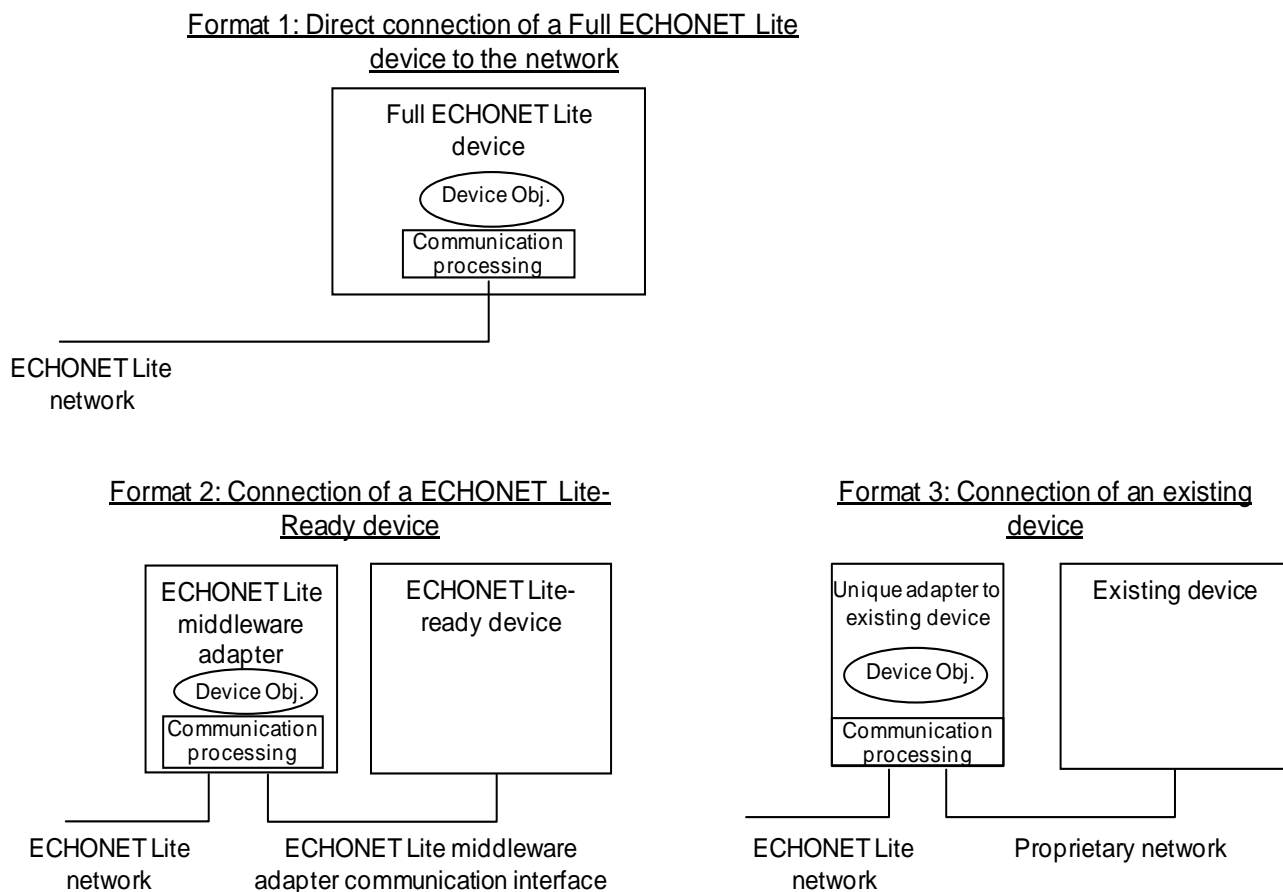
Format 1: Direct connection of a Full ECHONET Lite device to the network

Full ECHONET Lite device

Device Obj.

Communication processing

ECHONET Lite network

Format 2: Connection of a ECHONET Lite-Ready device

ECHONET Lite middleware adapter

Device Obj.

Communication processing

ECHONET Lite-ready device

ECHONET Lite network

ECHONET Lite middleware adapter communication interface

Format 3: Connection of an existing device

Unique adapter to existing device

Device Obj.

Communication processing

Existing device

ECHONET Lite network

Proprietary network